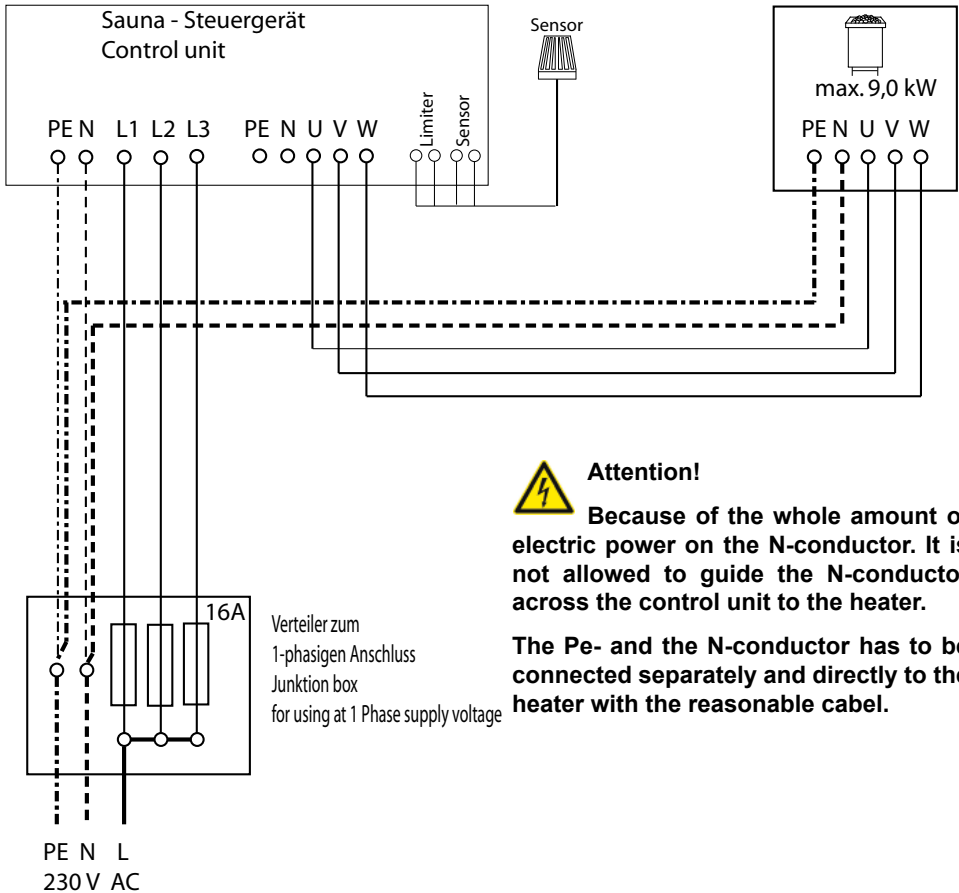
Sauna - Steuergerät
Control unit

PE N L1 L2 L3 PE N U V W

Limiter Sensor

Sensor

max. 9,0 kW

PE N U V W

Attention!

Because of the whole amount o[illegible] electric power on the N-conductor. It is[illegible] not allowed to guide the N-conducto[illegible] across the control unit to the heater.

The Pe- and the N-conductor has to be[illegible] connected separately and directly to the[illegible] heater with the reasonable cabel.

16A

Verteiler zum
1-phasigen Anschluss
Junktion box
for using at 1 Phase supply voltage

PE N L
230 V AC